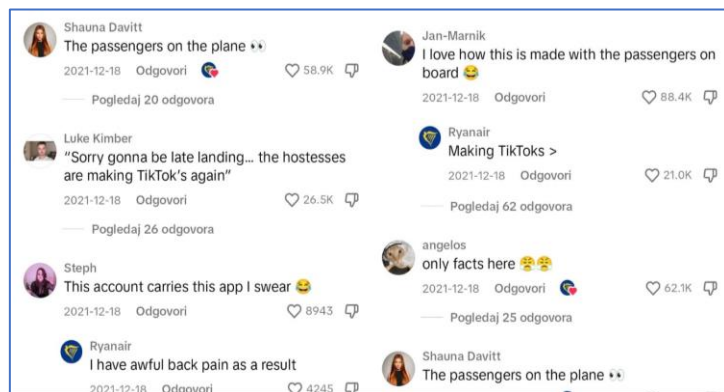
Shauna Davitt
The passengers on the plane 👀
2021-12-18 Odgovori 58.9K

Pogledaj 20 odgovora

Luke Kimber
"Sorry gonna be late landing... the hostesses are making TikTok's again"
2021-12-18 Odgovori 26.5K

Pogledaj 26 odgovora

Steph
This account carries this app I swear 😂
2021-12-18 Odgovori 8943

Ryanair
I have awful back pain as a result
2021-12-18 Odgovori 4245

Jan-Marnik
I love how this is made with the passengers on board 😂
2021-12-18 Odgovori 88.4K

Ryanair
Making TikToks >
2021-12-18 Odgovori 21.0K

Pogledaj 62 odgovora

angelos
only facts here 😤😤
2021-12-18 Odgovori 62.1K

Pogledaj 25 odgovora

Shauna Davitt
The passengers on the plane 👀